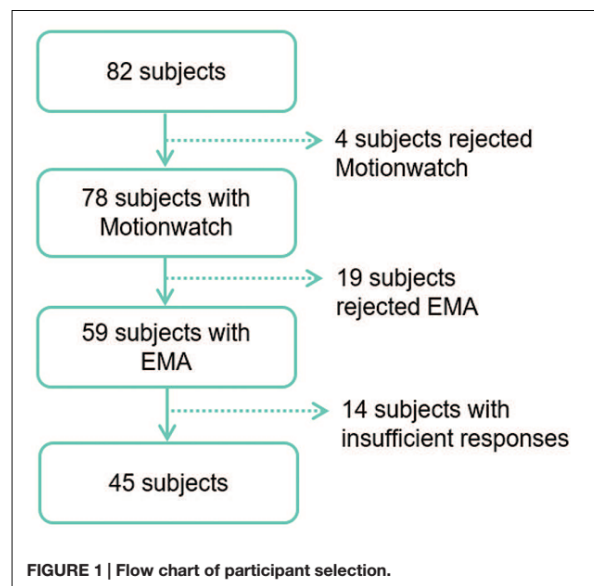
82 subjects

4 subjects rejected Motionwatch

78 subjects with Motionwatch

19 subjects rejected EMA

59 subjects with EMA

14 subjects with insufficient responses

45 subjects

FIGURE 1 | Flow chart of participant selection.